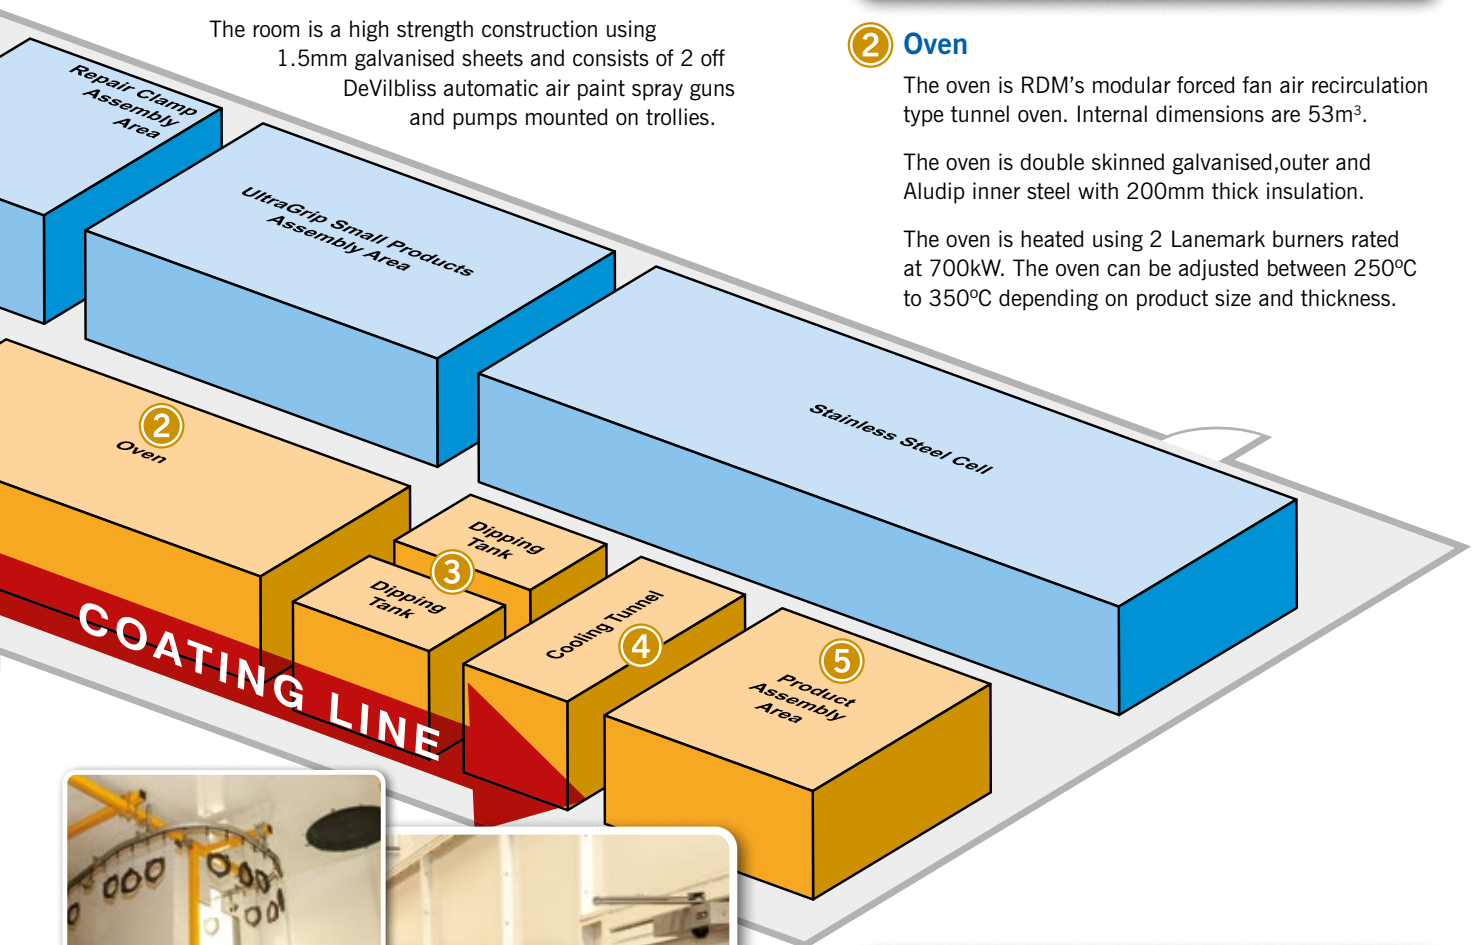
The room is a high strength construction using 1.5mm galvanised sheets and consists of 2 off DeVilbliss automatic air paint spray guns and pumps mounted on trollies.

2 Oven

The oven is RDM’s modular forced fan air recirculation type tunnel oven. Internal dimensions are 53m$^3$.

The oven is double skinned galvanised,outer and Aludip inner steel with 200mm thick insulation.

The oven is heated using 2 Lanemark burners rated at 700kW. The oven can be adjusted between 250ºC to 350ºC depending on product size and thickness.

Repair Clamp Assembly Area

UltraGrip Small Products Assembly Area

Stainless Steel Cell

2 Oven

Dipping Tank

3

Dipping Tank

Cooling Tunnel

4

5 Product Assembly Area

COATING LINE